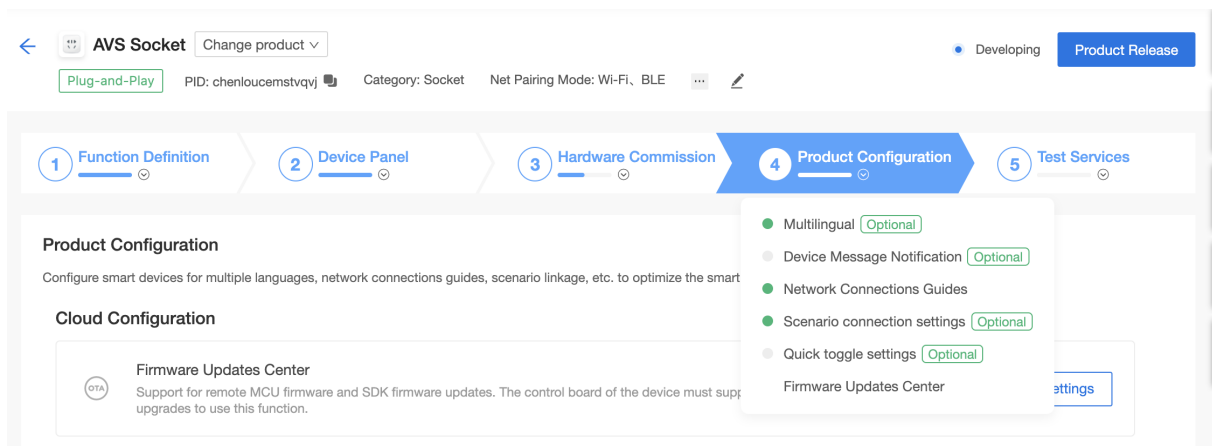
AVS Socket Change product

Developing Product Release

Plug-and-Play PID: chenloucemstvqvj Category: Socket Net Pairing Mode: Wi-Fi、BLE ···

1 Function Definition
2 Device Panel
3 Hardware Commission
4 Product Configuration
5 Test Services

Product Configuration

Configure smart devices for multiple languages, network connections guides, scenario linkage, etc. to optimize the smart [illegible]

Cloud Configuration

Firmware Updates Center

OTA

Support for remote MCU firmware and SDK firmware updates. The control board of the device must supp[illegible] upgrades to use this function.

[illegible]ettings

Multilingual Optional
Device Message Notification Optional
Network Connections Guides
Scenario connection settings Optional
Quick toggle settings Optional
Firmware Updates Center